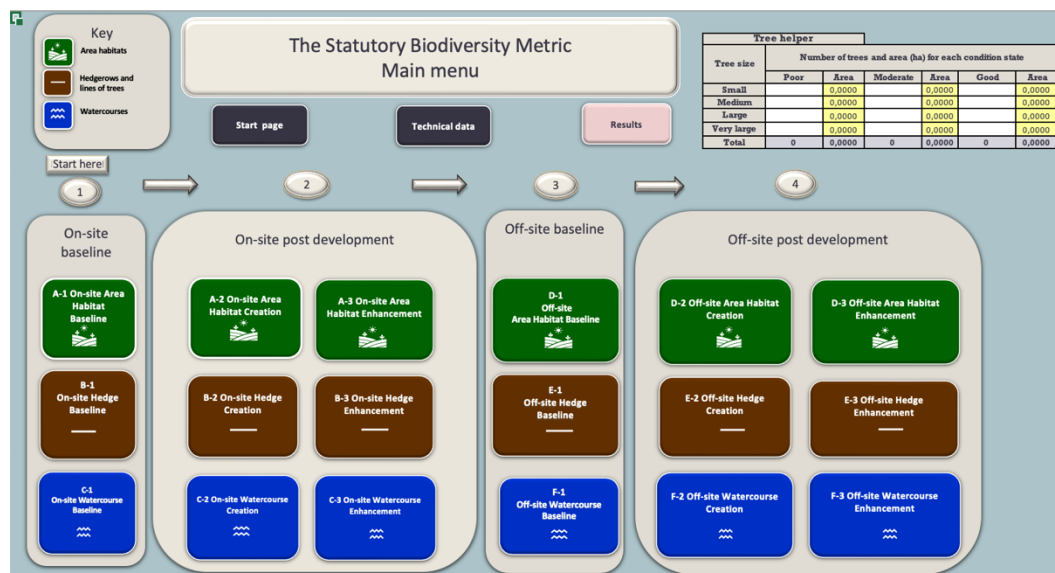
Key

Area habitats

Hedgerows and lines of trees

Watercourses

Start here

The Statutory Biodiversity Metric
Main menu

Start page

Technical data

Results

Tree helper

| Tree size | Poor | Area | Moderate | Area | Good | Area |
|---|---|---|---|---|---|---|
| | Number of trees and area (ha) for each condition state | | | | | |
| Small | | 0,0000 | | 0,0000 | | 0,0000 |
| Medium | | 0,0000 | | 0,0000 | | 0,0000 |
| Large | | 0,0000 | | 0,0000 | | 0,0000 |
| Very large | | 0,0000 | | 0,0000 | | 0,0000 |
| Total | 0 | 0,0000 | 0 | 0,0000 | 0 | 0,0000 |

1

2

3

4

On-site baseline

A-1 On-site Area Habitat Baseline

B-1 On-site Hedge Baseline

C-1 On-site Watercourse Baseline

On-site post development

A-2 On-site Area Habitat Creation

A-3 On-site Area Habitat Enhancement

B-2 On-site Hedge Creation

B-3 On-site Hedge Enhancement

C-2 On-site Watercourse Creation

C-3 On-site Watercourse Enhancement

Off-site baseline

D-1 Off-site Area Habitat Baseline

E-1 Off-site Hedge Baseline

F-1 Off-site Watercourse Baseline

Off-site post development

D-2 Off-site Area Habitat Creation

D-3 Off-site Area Habitat Enhancement

E-2 Off-site Hedge Creation

E-3 Off-site Hedge Enhancement

F-2 Off-site Watercourse Creation

F-3 Off-site Watercourse Enhancement